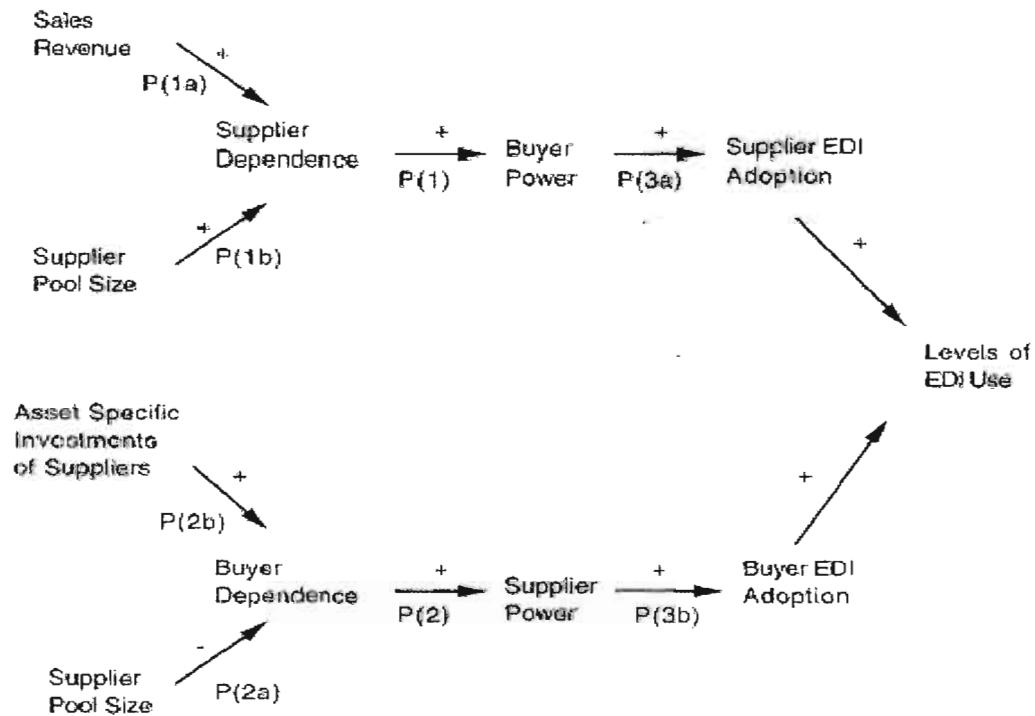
Sales Revenue

+

P(1a)

Supplier Dependence

+

P(1)

Buyer Power

+

P(3a)

Supplier EDI Adoption

+

Supplier Pool Size

P(1b)

+

Levels of EDI Use

Asset Specific Investments of Suppliers

+

P(2b)

+

Buyer Dependence

+

P(2)

Supplier Power

+

P(3b)

Buyer EDI Adoption

-

Supplier Pool Size

P(2a)